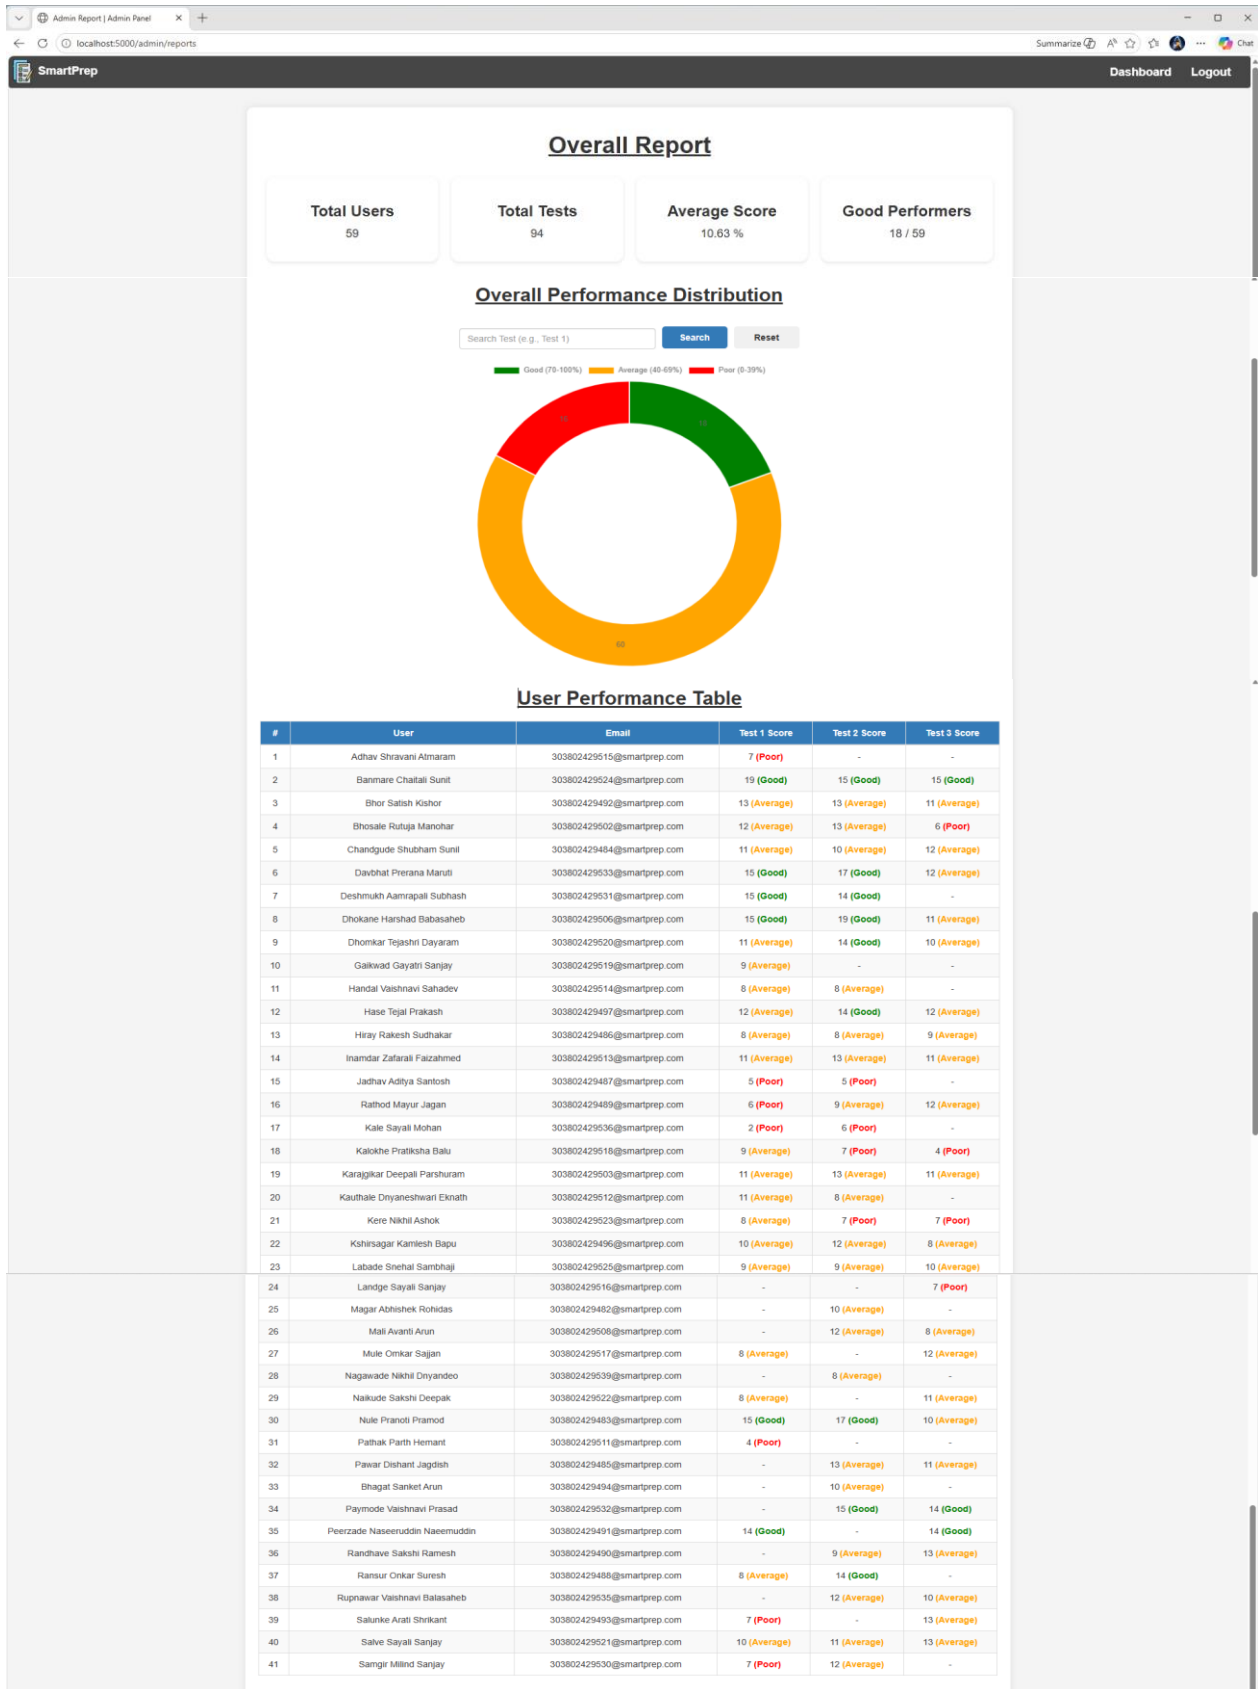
Admin Report | Admin Panel

localhost:5000/admin/reports

Summarize

Chat

SmartPrep

Dashboard Logout

Overall Report

Total Users
59

Total Tests
94

Average Score
10.63 %

Good Performers
18 / 59

Overall Performance Distribution

Search Test (e.g., Test 1)

Search

Reset

Good (70-100%) Average (40-69%) Poor (0-39%)

18

18

60

User Performance Table

| # | User | Email | Test 1 Score | Test 2 Score | Test 3 Score |
|---|---|---|---|---|---|
| 1 | Adhav Shravani Atmaram | 303802429515@smartprep.com | 7 (Poor) | - | - |
| 2 | Banmare Chaitali Sunil | 303802429524@smartprep.com | 19 (Good) | 15 (Good) | 15 (Good) |
| 3 | Bhor Satish Kishor | 303802429492@smartprep.com | 13 (Average) | 13 (Average) | 11 (Average) |
| 4 | Bhosale Rutuja Manohar | 303802429502@smartprep.com | 12 (Average) | 13 (Average) | 6 (Poor) |
| 5 | Chandgude Shubham Sunil | 303802429484@smartprep.com | 11 (Average) | 10 (Average) | 12 (Average) |
| 6 | Davbhat Prerana Maruti | 303802429533@smartprep.com | 15 (Good) | 17 (Good) | 12 (Average) |
| 7 | Deshmukh Aamrapali Subhash | 303802429531@smartprep.com | 15 (Good) | 14 (Good) | - |
| 8 | Dhokane Harshad Babasaheb | 303802429506@smartprep.com | 15 (Good) | 19 (Good) | 11 (Average) |
| 9 | Dhomkar Tejashri Dayaram | 303802429520@smartprep.com | 11 (Average) | 14 (Good) | 10 (Average) |
| 10 | Gaikwad Gayatri Sanjay | 303802429519@smartprep.com | 9 (Average) | - | - |
| 11 | Handal Vaishnavi Sahadev | 303802429514@smartprep.com | 8 (Average) | 8 (Average) | - |
| 12 | Hase Tejal Prakash | 303802429497@smartprep.com | 12 (Average) | 14 (Good) | 12 (Average) |
| 13 | Hiray Rakesh Sudhakar | 303802429486@smartprep.com | 8 (Average) | 8 (Average) | 9 (Average) |
| 14 | Inamdar Zafarali Faizahmed | 303802429513@smartprep.com | 11 (Average) | 13 (Average) | 11 (Average) |
| 15 | Jadhav Aditya Santosh | 303802429487@smartprep.com | 5 (Poor) | 5 (Poor) | - |
| 16 | Rathod Mayur Jagan | 303802429489@smartprep.com | 6 (Poor) | 9 (Average) | 12 (Average) |
| 17 | Kale Sayali Mohan | 303802429536@smartprep.com | 2 (Poor) | 6 (Poor) | - |
| 18 | Kalokhe Pratiksha Balu | 303802429518@smartprep.com | 9 (Average) | 7 (Poor) | 4 (Poor) |
| 19 | Karajgikar Deepali Parshuram | 303802429503@smartprep.com | 11 (Average) | 13 (Average) | 11 (Average) |
| 20 | Kauthale Dnyaneshwari Eknath | 303802429512@smartprep.com | 11 (Average) | 8 (Average) | - |
| 21 | Kere Nikhil Ashok | 303802429523@smartprep.com | 8 (Average) | 7 (Poor) | 7 (Poor) |
| 22 | Kshirsagar Kamlesh Bapu | 303802429496@smartprep.com | 10 (Average) | 12 (Average) | 8 (Average) |
| 23 | Labade Snehal Sambhaji | 303802429525@smartprep.com | 9 (Average) | 9 (Average) | 10 (Average) |
| 24 | Landge Sayali Sanjay | 303802429516@smartprep.com | - | - | 7 (Poor) |
| 25 | Magar Abhishek Rohidas | 303802429482@smartprep.com | - | 10 (Average) | - |
| 26 | Mali Avanti Arun | 303802429508@smartprep.com | - | 12 (Average) | 8 (Average) |
| 27 | Mule Omkar Sajjan | 303802429517@smartprep.com | 8 (Average) | - | 12 (Average) |
| 28 | Nagawade Nikhil Dnyandeo | 303802429539@smartprep.com | - | 8 (Average) | - |
| 29 | Naikude Sakshi Deepak | 303802429522@smartprep.com | 8 (Average) | - | 11 (Average) |
| 30 | Nule Pranoti Pramod | 303802429483@smartprep.com | 15 (Good) | 17 (Good) | 10 (Average) |
| 31 | Pathak Parth Hemant | 303802429511@smartprep.com | 4 (Poor) | - | - |
| 32 | Pawar Dishant Jagdish | 303802429485@smartprep.com | - | 13 (Average) | 11 (Average) |
| 33 | Bhagat Sanket Arun | 303802429494@smartprep.com | - | 10 (Average) | - |
| 34 | Paymode Vaishnavi Prasad | 303802429532@smartprep.com | - | 15 (Good) | 14 (Good) |
| 35 | Peerzade Naseeruddin Naeemuddin | 303802429491@smartprep.com | 14 (Good) | - | 14 (Good) |
| 36 | Randhave Sakshi Ramesh | 303802429490@smartprep.com | - | 9 (Average) | 13 (Average) |
| 37 | Ransur Onkar Suresh | 303802429488@smartprep.com | 8 (Average) | 14 (Good) | - |
| 38 | Rupnawar Vaishnavi Balasaheb | 303802429535@smartprep.com | - | 12 (Average) | 10 (Average) |
| 39 | Salunke Arati Shrikant | 303802429493@smartprep.com | 7 (Poor) | - | 13 (Average) |
| 40 | Salve Sayali Sanjay | 303802429521@smartprep.com | 10 (Average) | 11 (Average) | 13 (Average) |
| 41 | Samgir Milind Sanjay | 303802429530@smartprep.com | 7 (Poor) | 12 (Average) | - |